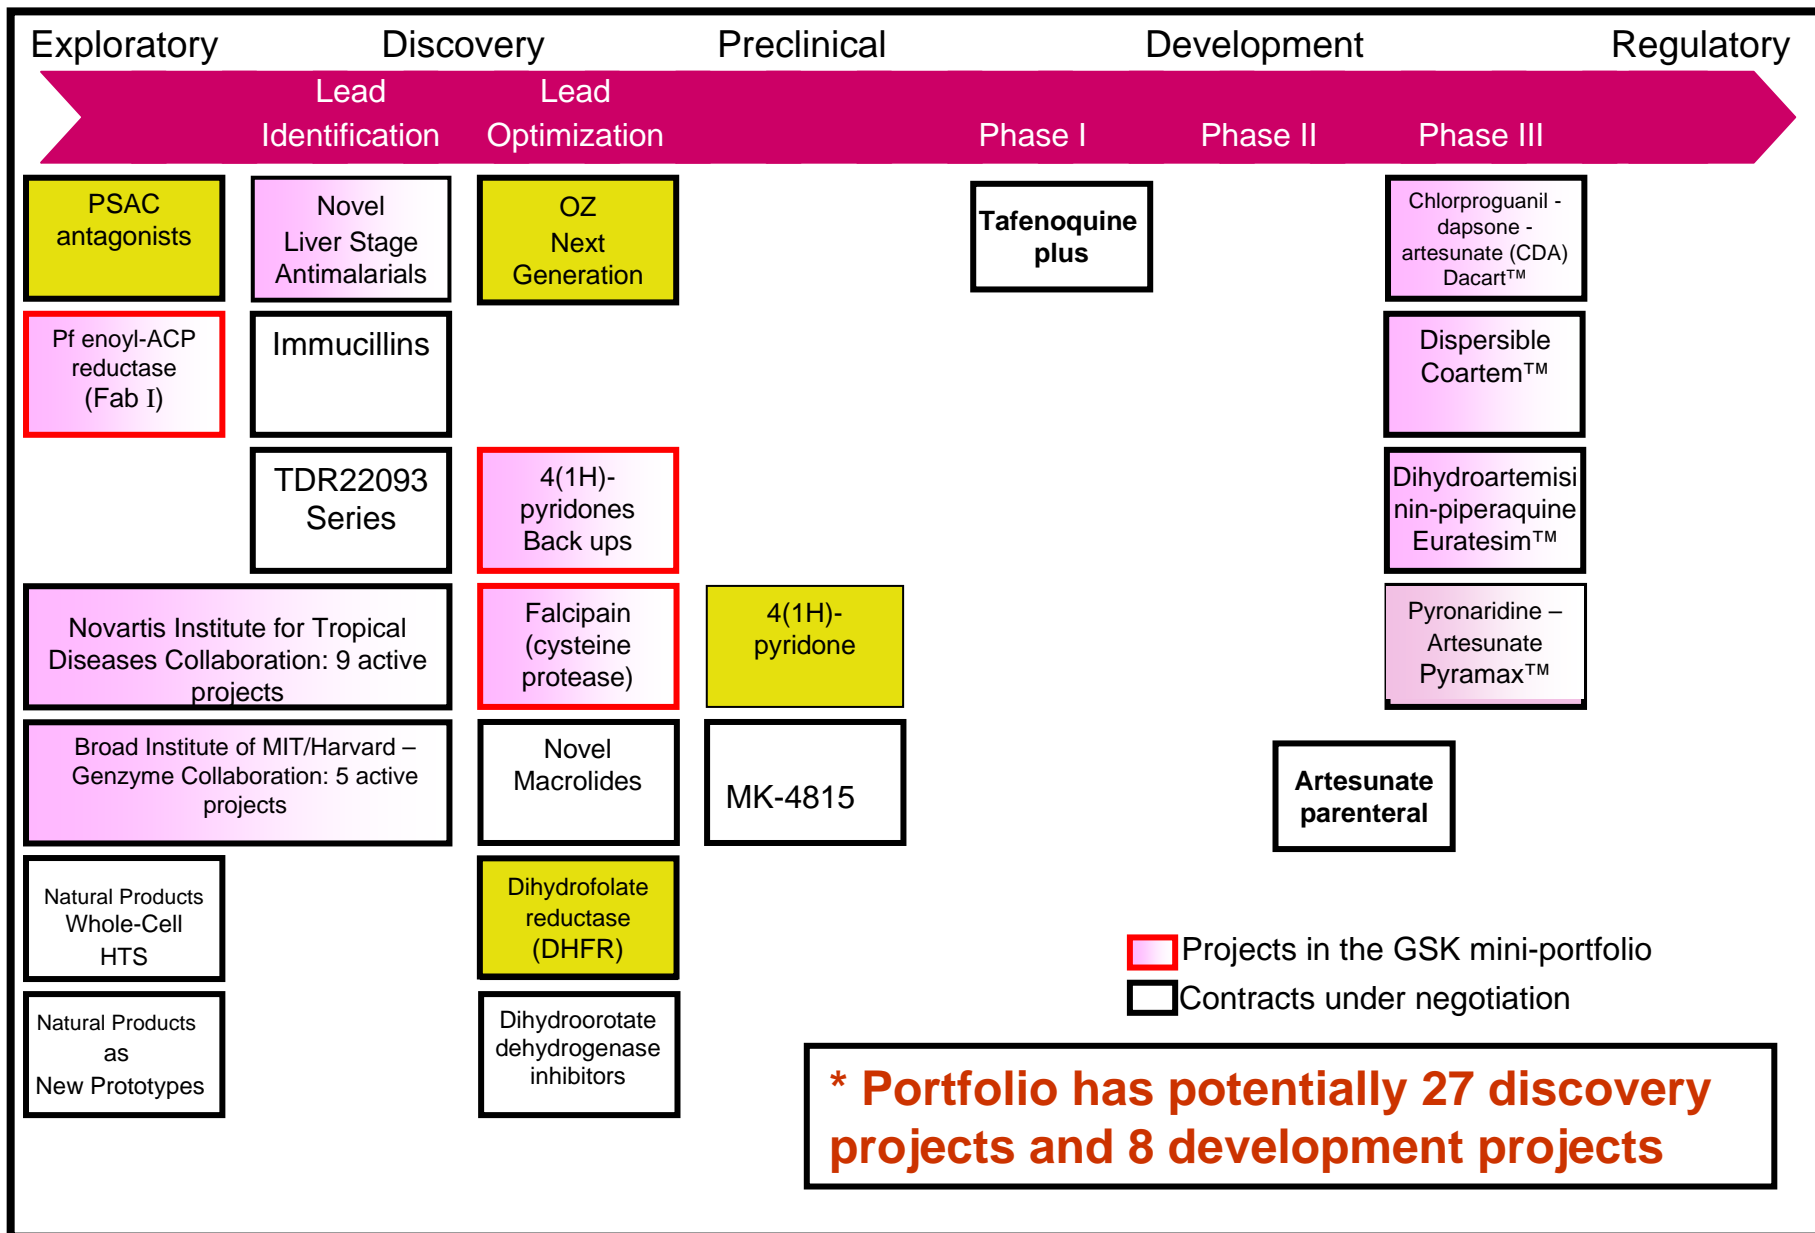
Exploratory Discovery Preclinical Development Regulatory

Lead Identification

Lead Optimization

Phase I

Phase II

Phase III

PSAC antagonists

Novel Liver Stage Antimalarials

OZ Next Generation

Tafenoquine plus

Chlorproguanil - dapsone - artesunate (CDA) Dacart™

Pf enoyl-ACP reductase (Fab I)

Immucillins

Dispersible Coartem™

TDR22093 Series

4(1H)-pyridones Back ups

Dihydroartemisinin-piperaquine Euratesim™

Novartis Institute for Tropical Diseases Collaboration: 9 active projects

Falcipain (cysteine protease)

4(1H)-pyridone

Pyronaridine – Artesunate Pyramax™

Broad Institute of MIT/Harvard – Genzyme Collaboration: 5 active projects

Novel Macrolides

MK-4815

Artesunate parenteral

Natural Products Whole-Cell HTS

Dihydrofolate reductase (DHFR)

Projects in the GSK mini-portfolio

Contracts under negotiation

Natural Products as New Prototypes

Dihydroorotate dehydrogenase inhibitors

* Portfolio has potentially 27 discovery projects and 8 development projects